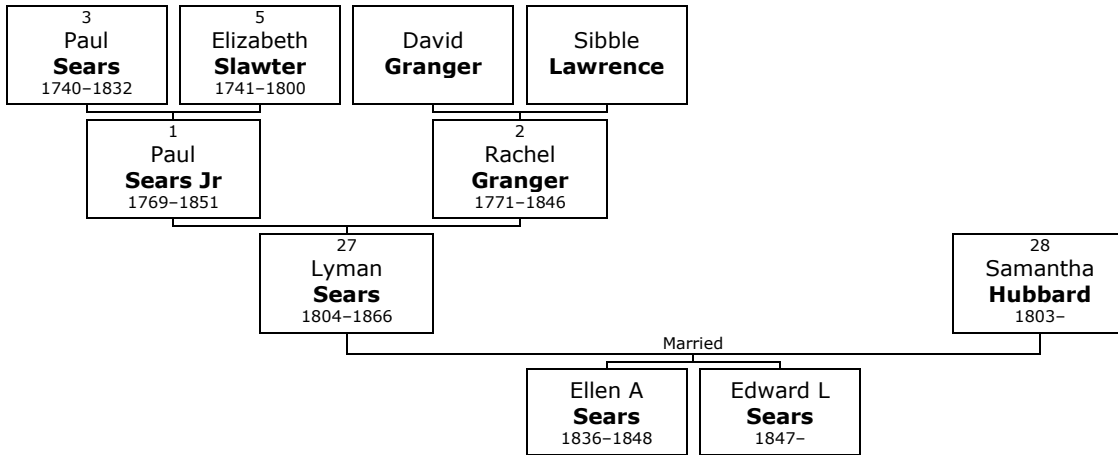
3
Paul
**Sears**
1740–1832

5
Elizabeth
**Slawter**
1741–1800

David
**Granger**

Sibble
**Lawrence**

1
Paul
**Sears Jr**
1769–1851

2
Rachel
**Granger**
1771–1846

27
Lyman
**Sears**
1804–1866

28
Samantha
**Hubbard**
1803–

Married

Ellen A
**Sears**
1836–1848

Edward L
**Sears**
1847–